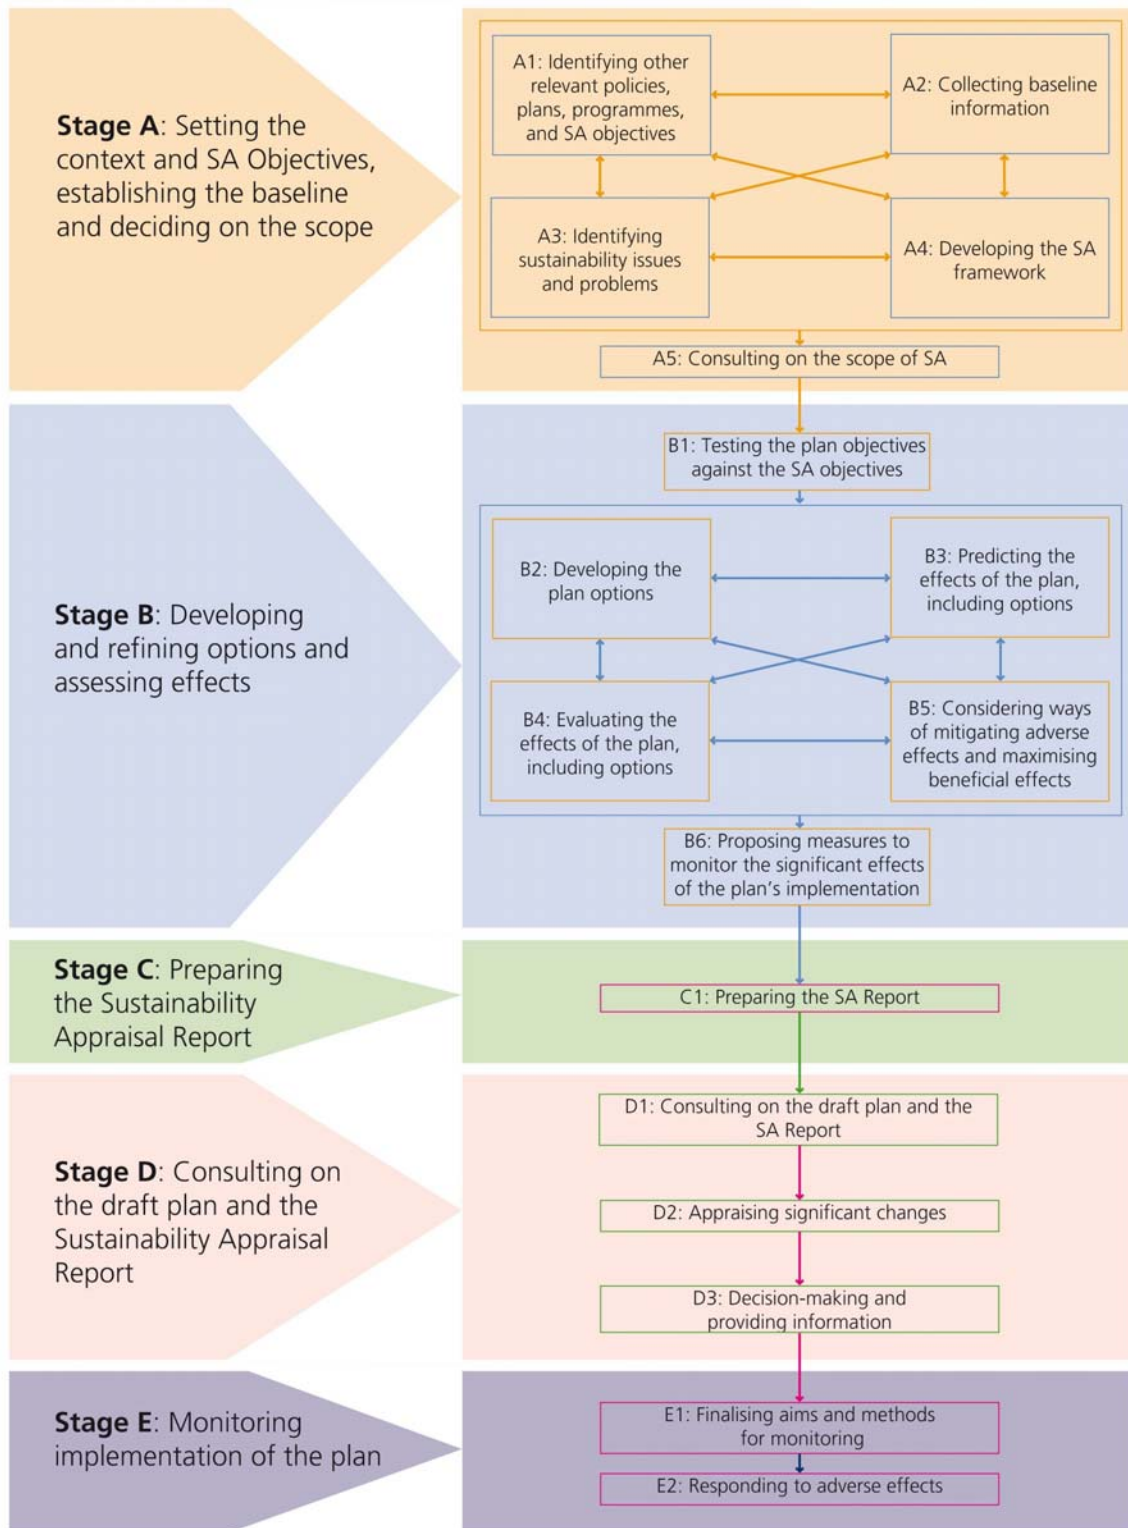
**Stage A**: Setting the context and SA Objectives, establishing the baseline and deciding on the scope

A1: Identifying other relevant policies, plans, programmes, and SA objectives

A2: Collecting baseline information

A3: Identifying sustainability issues and problems

A4: Developing the SA framework

A5: Consulting on the scope of SA

**Stage B**: Developing and refining options and assessing effects

B1: Testing the plan objectives against the SA objectives

B2: Developing the plan options

B3: Predicting the effects of the plan, including options

B4: Evaluating the effects of the plan, including options

B5: Considering ways of mitigating adverse effects and maximising beneficial effects

B6: Proposing measures to monitor the significant effects of the plan's implementation

**Stage C**: Preparing the Sustainability Appraisal Report

C1: Preparing the SA Report

**Stage D**: Consulting on the draft plan and the Sustainability Appraisal Report

D1: Consulting on the draft plan and the SA Report

D2: Appraising significant changes

D3: Decision-making and providing information

**Stage E**: Monitoring implementation of the plan

E1: Finalising aims and methods for monitoring

E2: Responding to adverse effects